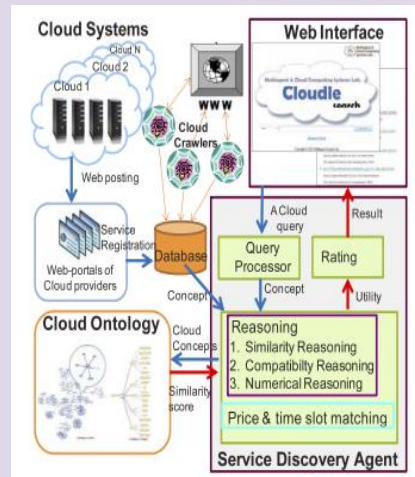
Cloud Systems

Cloud N

Cloud 2

Cloud 1

WWW

Cloud Crawlers

Web posting

Service Registration

Web-portals of Cloud providers

Database

Web Interface

Cloudle

A Cloud query

Result

Query Processor

Rating

Concept

Concept

Utility

Cloud Ontology

Cloud Concepts

Reasoning
1. Similarity Reasoning
2. Compatibilty Reasoning
3. Numerical Reasoning

Similarity score

Price & time slot matching

Service Discovery Agent